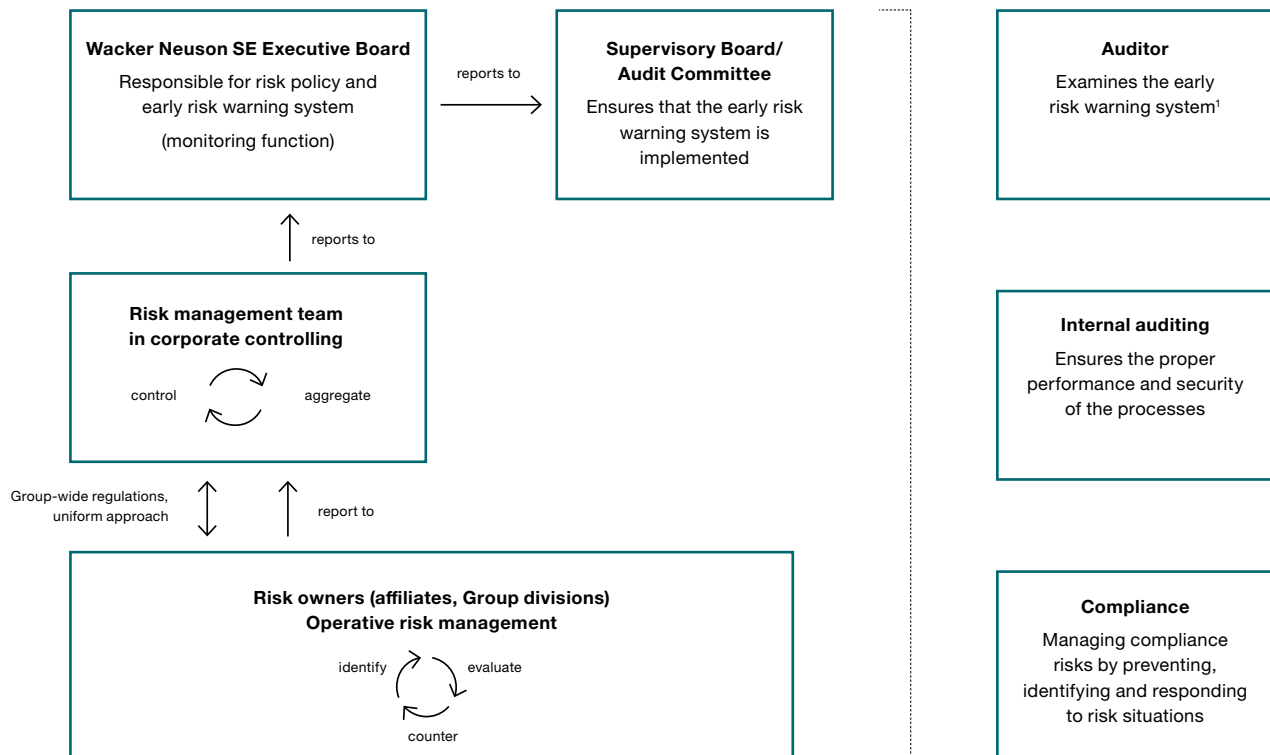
**Wacker Neuson SE Executive Board**
Responsible for risk policy and early risk warning system
(monitoring function)

reports to

**Supervisory Board/ Audit Committee**
Ensures that the early risk warning system is implemented

**Auditor**
Examines the early risk warning system$^1$

reports to

**Risk management team in corporate controlling**
control
aggregate

**Internal auditing**
Ensures the proper performance and security of the processes

Group-wide regulations, uniform approach

report to

**Risk owners (affiliates, Group divisions) Operative risk management**
identify
evaluate
counter

**Compliance**
Managing compliance risks by preventing, identifying and responding to risk situations